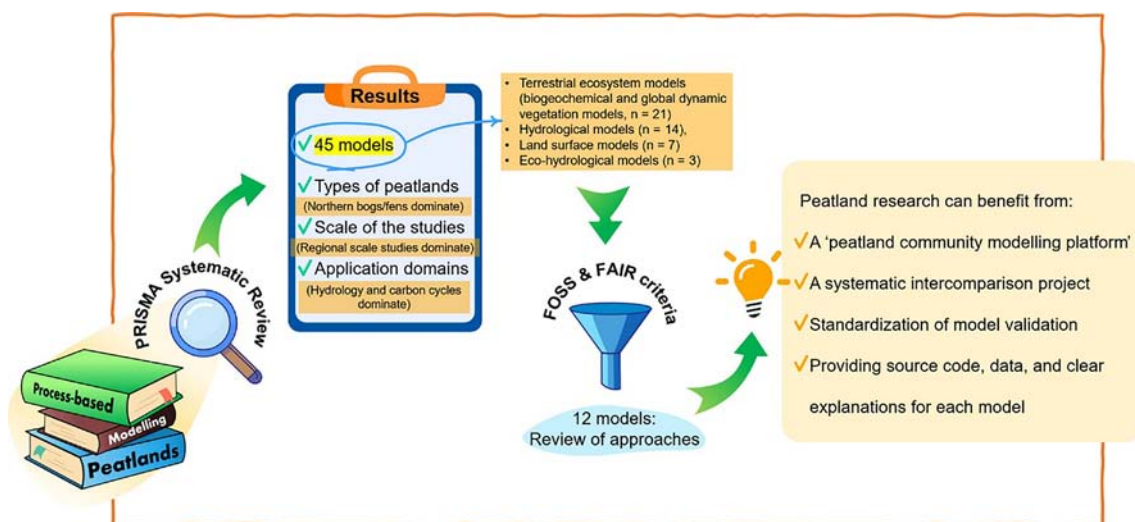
Process-based
Modelling
Peatlands

PRISMA Systematic Review

Results
✓45 models
✓Types of peatlands
(Northern bogs/fens dominate)
✓Scale of the studies
(Regional scale studies dominate)
✓Application domains
(Hydrology and carbon cycles dominate)

• Terrestrial ecosystem models (biogeochemical and global dynamic vegetation models, n = 21)
• Hydrological models (n = 14),
• Land surface models (n = 7)
• Eco-hydrological models (n = 3)

FOSS & FAIR criteria

12 models:
Review of approaches

Peatland research can benefit from:
✓A 'peatland community modelling platform'
✓A systematic intercomparison project
✓Standardization of model validation
✓Providing source code, data, and clear explanations for each model